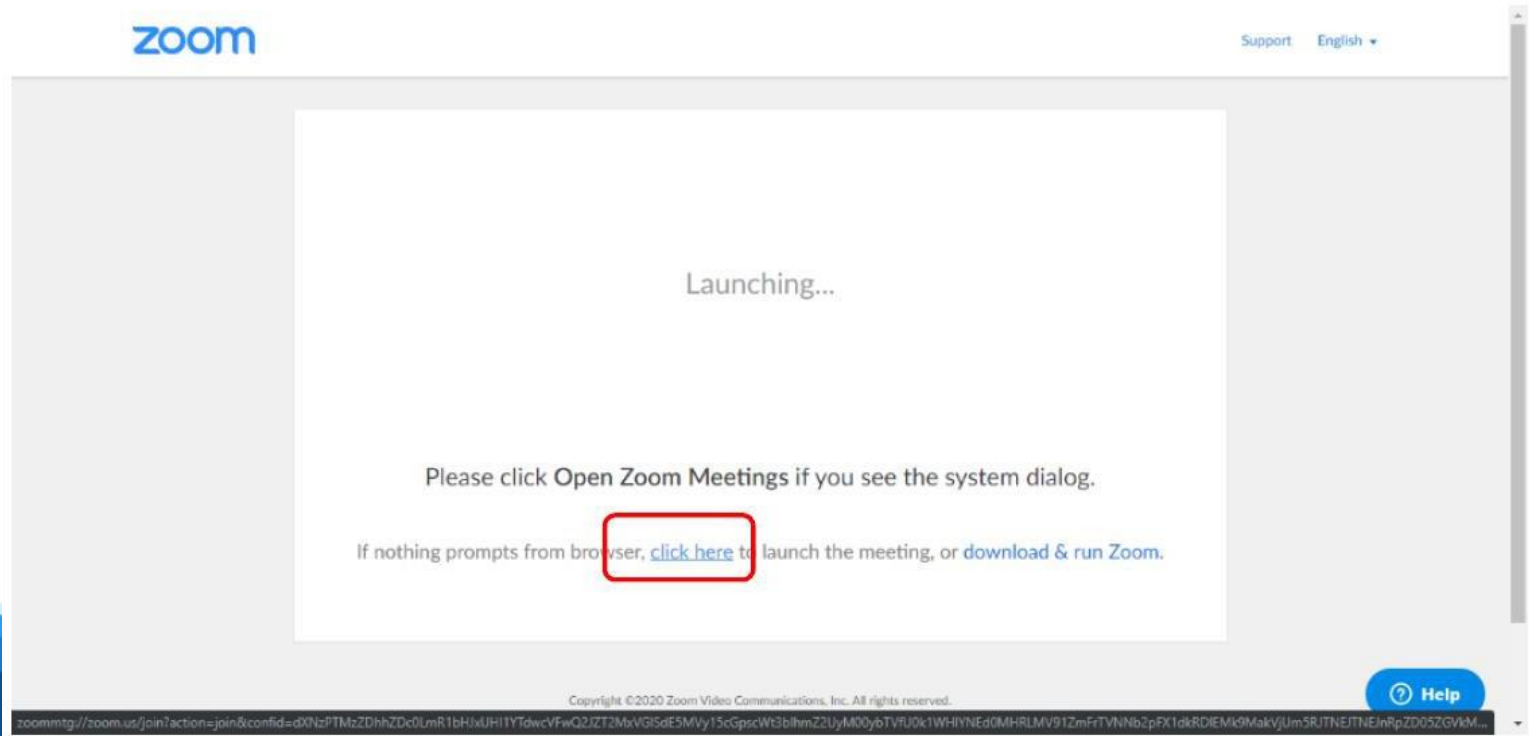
zoom

Support English ▾

Launching...

Please click Open Zoom Meetings if you see the system dialog.

If nothing prompts from browser, click here to launch the meeting, or download & run Zoom.

Copyright ©2020 Zoom Video Communications, Inc. All rights reserved.

Help

zoommtg://zoom.us/join?action=join&confid=dXNzPTMzZDhhZDc0LmR1bHJxUHI1YTdwcVFwQ2JZT2MxVGlSdE5MVy15cGpscWt3blhmZ2UyM00ybTVfU0k1WHlYNEd0MHRLMV91ZmFrTVNNb2pFX1dkRDlEMk9MakVjUm5RJTNEJTNEJnRpZD05ZGVkM...